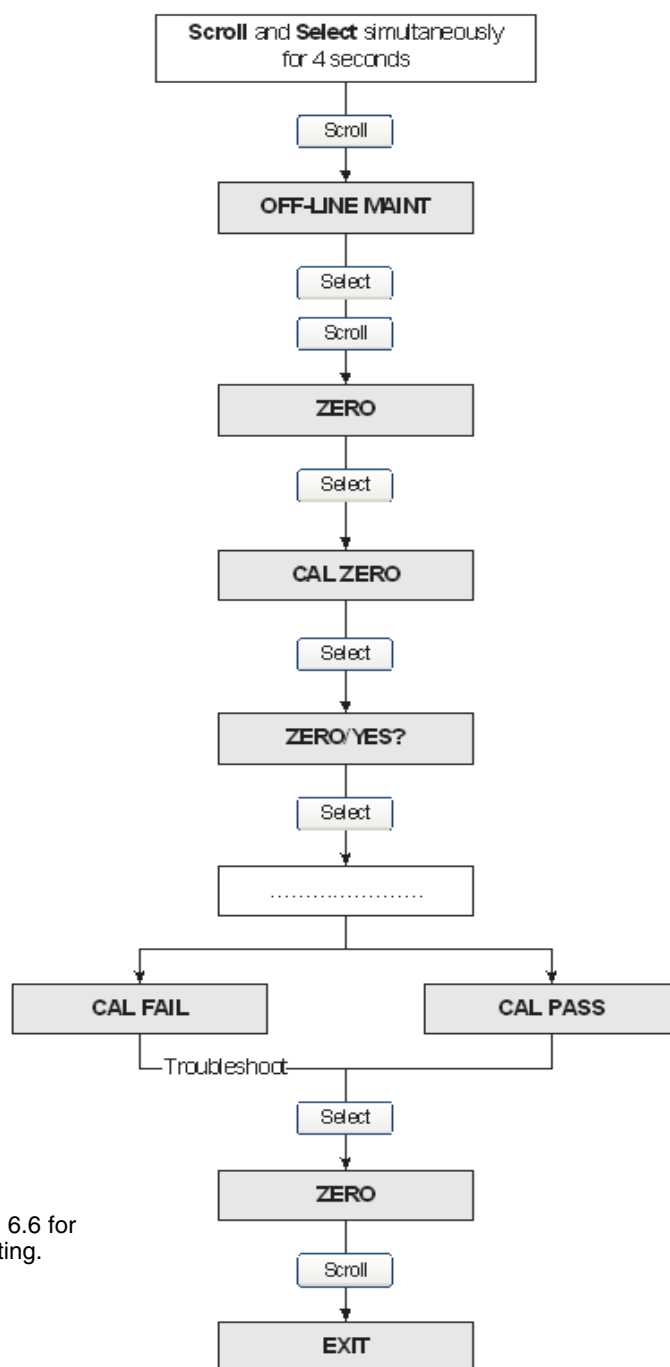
**Scroll** and **Select** simultaneously for 4 seconds

Scroll

OFF-LINE MAINT

Select

Scroll

ZERO

Select

CAL ZERO

Select

ZERO/YES?

Select

.......................

CAL FAIL

CAL PASS

Troubleshoot

Select

ZERO

Scroll

EXIT

6.6 for
ting.